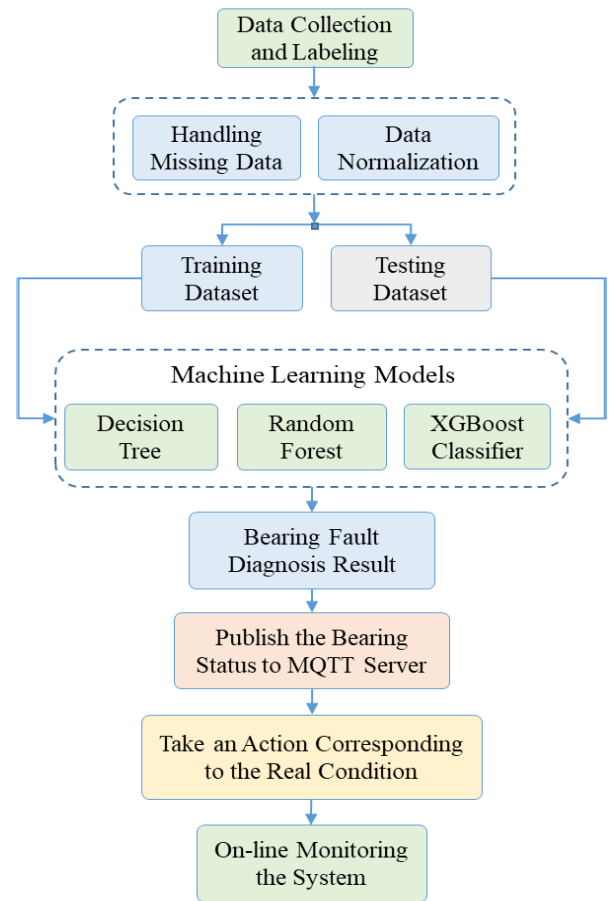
Data Collection and Labeling

Handling Missing Data

Data Normalization

Training Dataset

Testing Dataset

Machine Learning Models

Decision Tree

Random Forest

XGBoost Classifier

Bearing Fault Diagnosis Result

Publish the Bearing Status to MQTT Server

Take an Action Corresponding to the Real Condition

On-line Monitoring the System